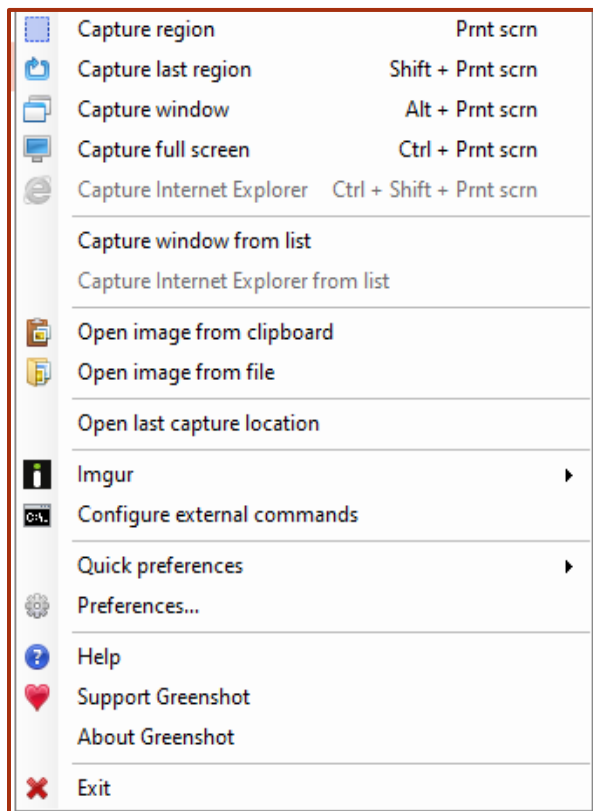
Capture region Prnt scrn
Capture last region Shift + Prnt scrn
Capture window Alt + Prnt scrn
Capture full screen Ctrl + Prnt scrn
Capture Internet Explorer Ctrl + Shift + Prnt scrn

Capture window from list
Capture Internet Explorer from list

Open image from clipboard
Open image from file

Open last capture location

i Imgur
C:\. Configure external commands

Quick preferences
Preferences...

Help
Support Greenshot
About Greenshot

Exit